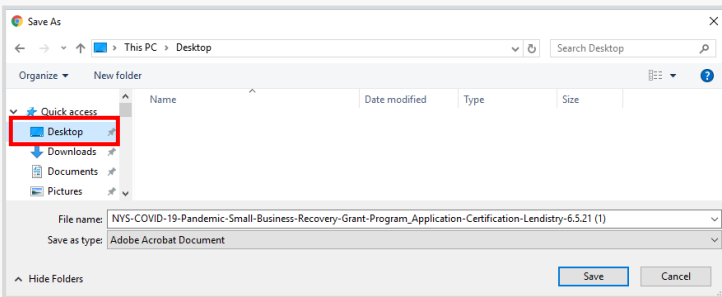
Save As

This PC > Desktop

Search Desktop

Organize ▾ New folder

?

Quick access

Desktop

Downloads

Documents

Pictures

| Name | Date modified | Type | Size |
|---|---|---|---|

File name: NYS-COVID-19-Pandemic-Small-Business-Recovery-Grant-Program_Application-Certification-Lendistry-6.5.21 (1)

Save as type: Adobe Acrobat Document

Hide Folders

Save

Cancel